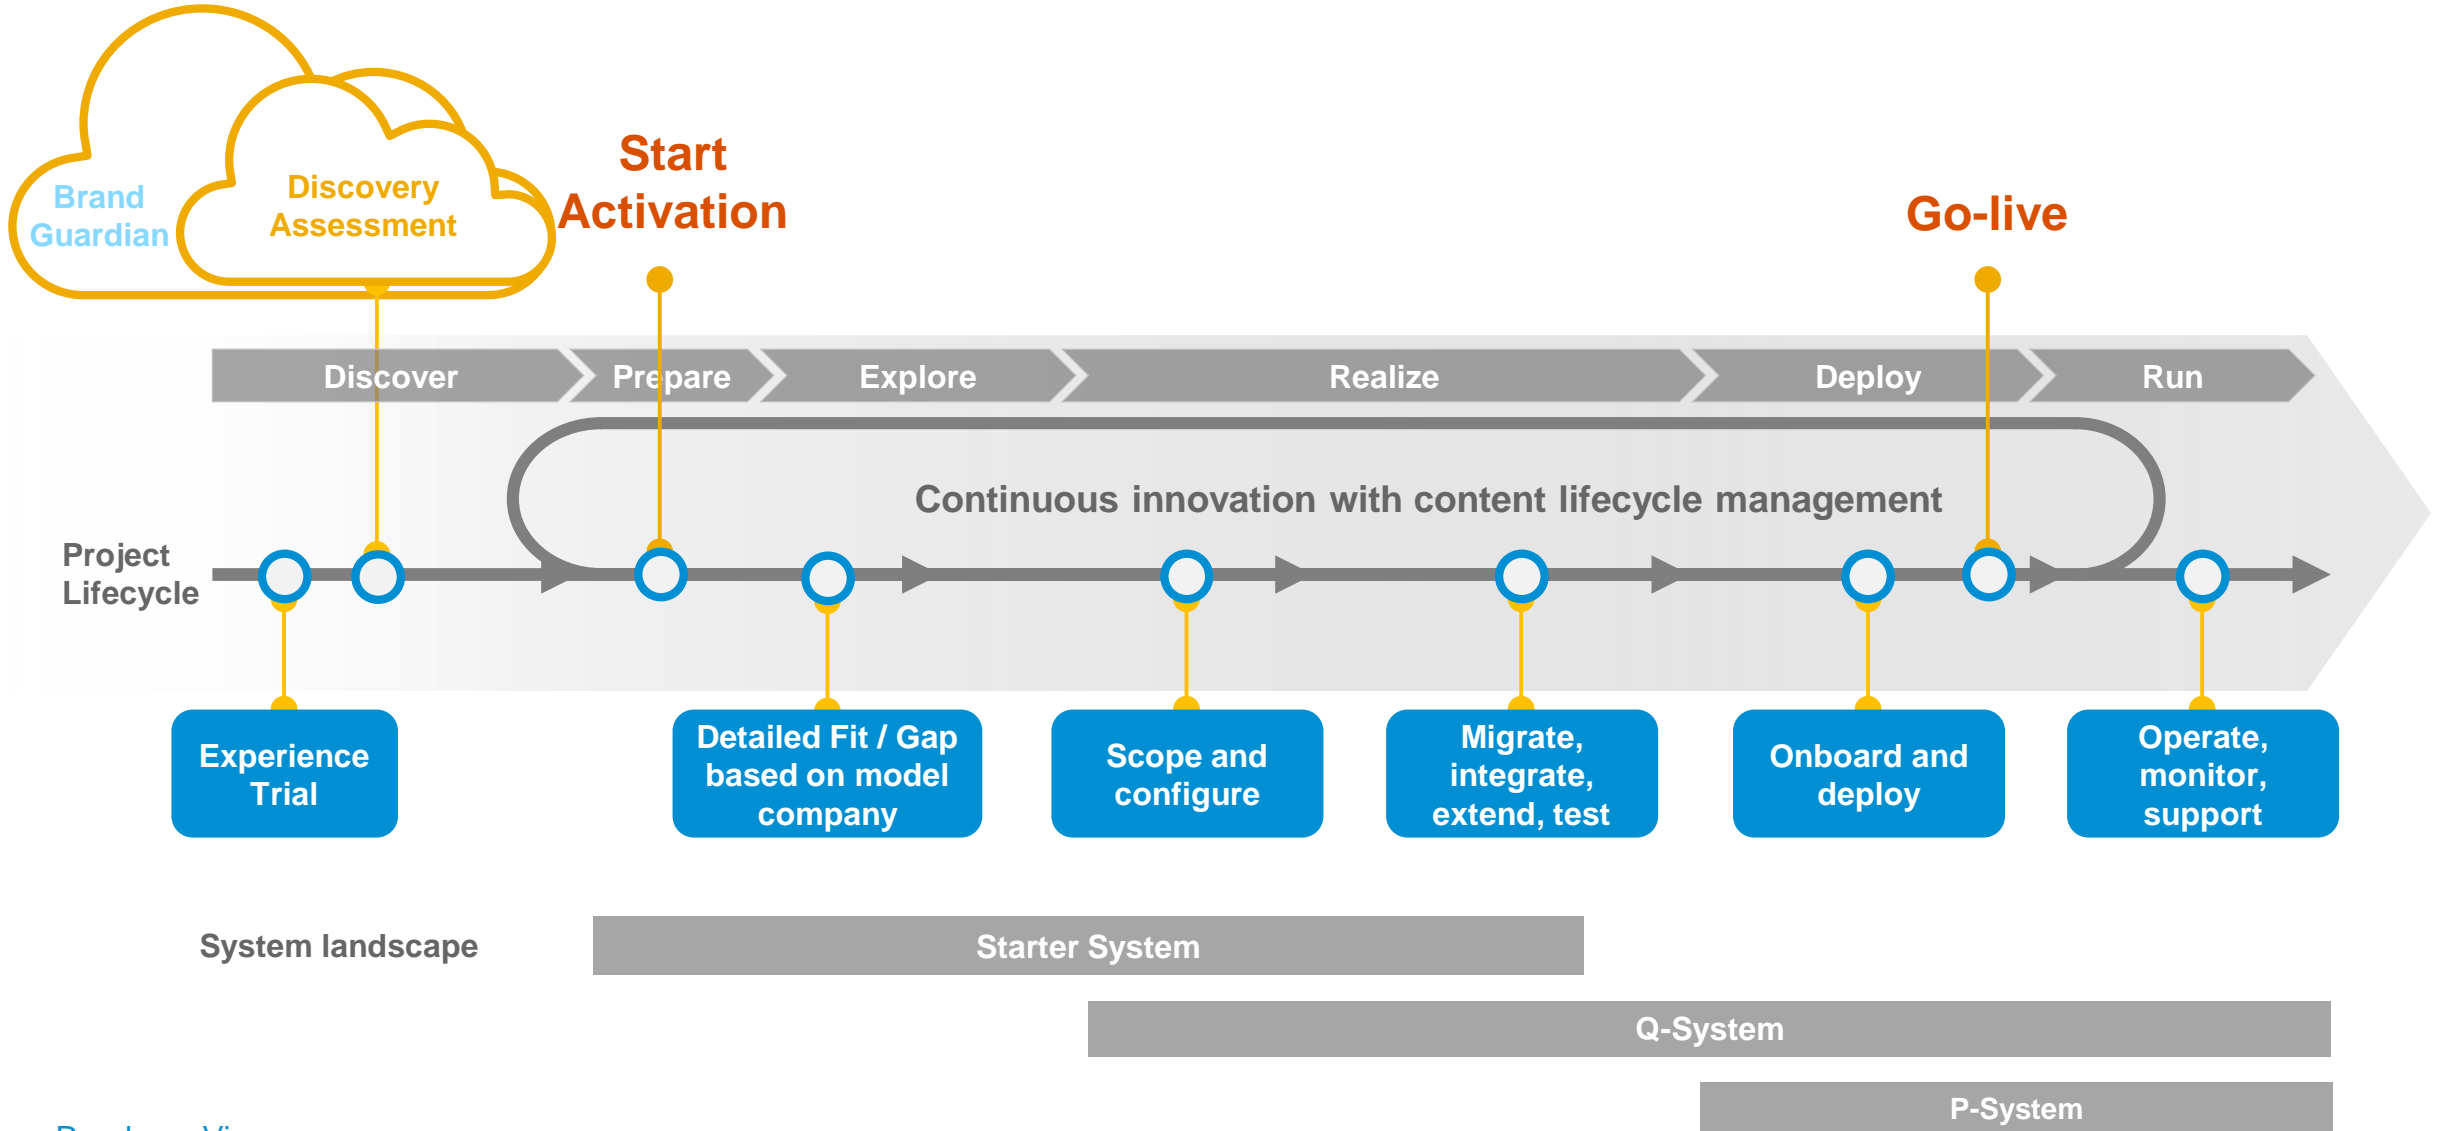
Brand Guardian

Discovery Assessment

Start Activation

Go-live

Discover

Prepare

Explore

Realize

Deploy

Run

Continuous innovation with content lifecycle management

Project Lifecycle

Experience Trial

Detailed Fit / Gap based on model company

Scope and configure

Migrate, integrate, extend, test

Onboard and deploy

Operate, monitor, support

System landscape

Starter System

Q-System

P-System

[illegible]